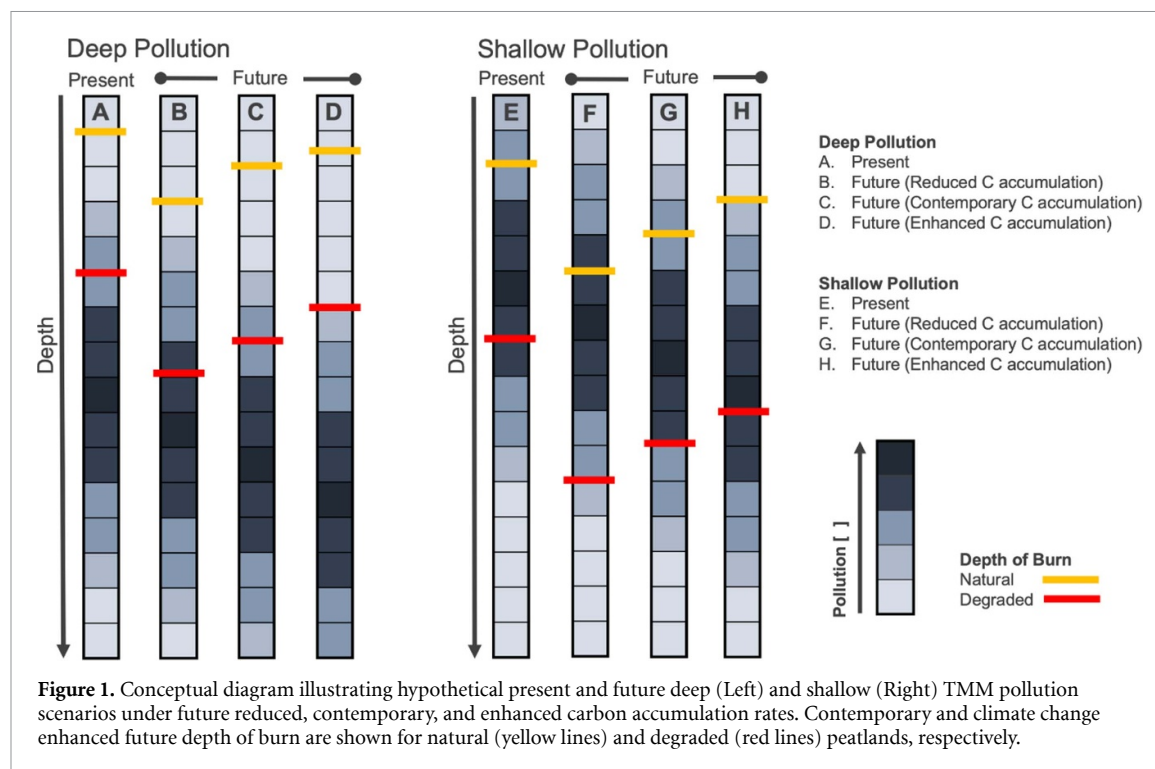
Deep Pollution

Present Future

A B C D

Depth

Shallow Pollution

Present Future

E F G H

Depth

Deep Pollution
A. Present
B. Future (Reduced C accumulation)
C. Future (Contemporary C accumulation)
D. Future (Enhanced C accumulation)

Shallow Pollution
E. Present
F. Future (Reduced C accumulation)
G. Future (Contemporary C accumulation)
H. Future (Enhanced C accumulation)

Pollution [ ]

Depth of Burn
Natural
Degraded

**Figure 1.** Conceptual diagram illustrating hypothetical present and future deep (Left) and shallow (Right) TMM pollution scenarios under future reduced, contemporary, and enhanced carbon accumulation rates. Contemporary and climate change enhanced future depth of burn are shown for natural (yellow lines) and degraded (red lines) peatlands, respectively.